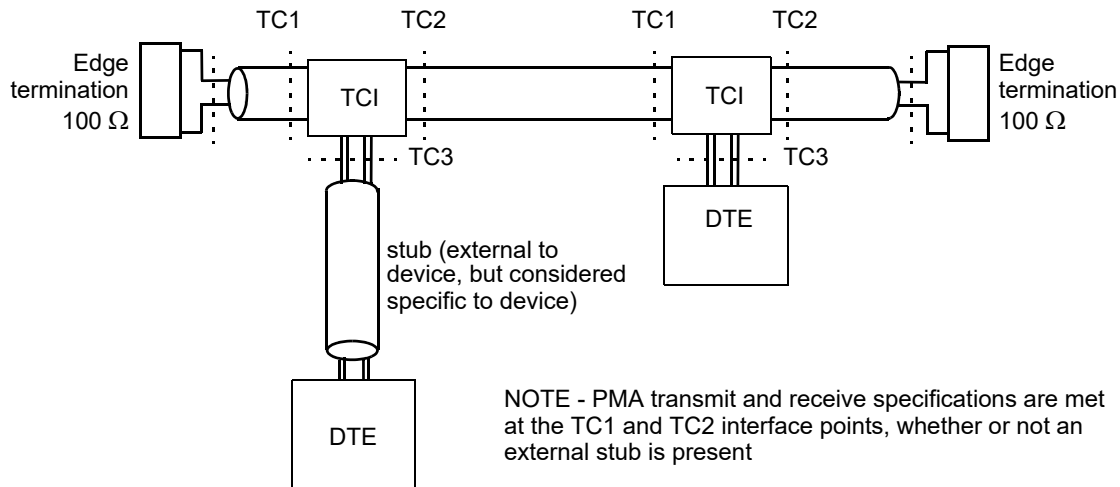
TC1

TC2

TC1

TC2

Edge termination 100 $\Omega$

TCI

TCI

Edge termination 100 $\Omega$

TC3

TC3

DTE

stub (external to device, but considered specific to device)

DTE

NOTE - PMA transmit and receive specifications are met at the TC1 and TC2 interface points, whether or not an external stub is present